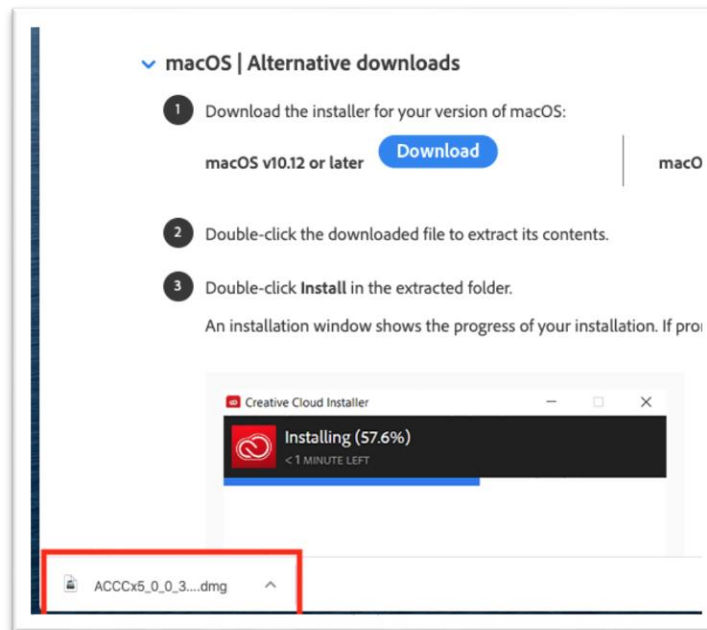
macOS | Alternative downloads

1 Download the installer for your version of macOS:

macOS v10.12 or later Download

macO

2 Double-click the downloaded file to extract its contents.

3 Double-click **Install** in the extracted folder.

An installation window shows the progress of your installation. If pro

Creative Cloud Installer

Installing (57.6%)
< 1 MINUTE LEFT

ACCCx5_0_0_3....dmg